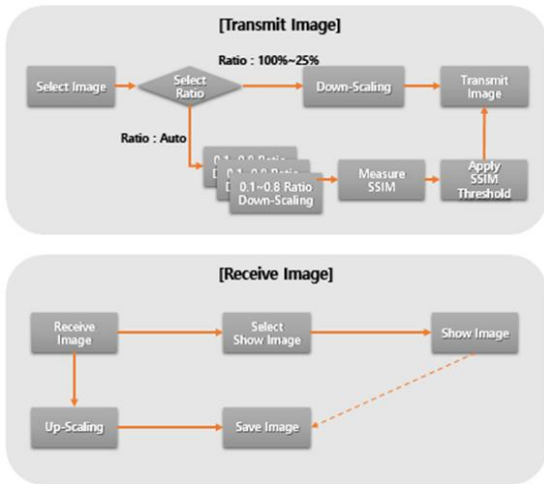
[Transmit Image]

Select Image

Select Ratio

Ratio : 100%~25%

Down-Scaling

Transmit Image

Ratio : Auto

0.1~0.8 Ratio
D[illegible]
0.1~0.8 Ratio
D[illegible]
0.1~0.8 Ratio
Down-Scaling

Measure SSIM

Apply SSIM Threshold

[Receive Image]

Receive Image

Select Show Image

Show Image

Up-Scaling

Save Image